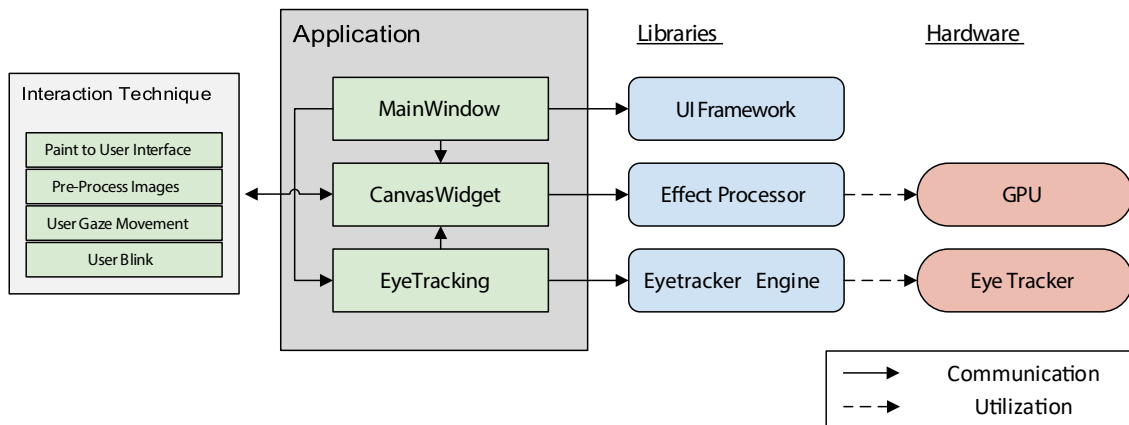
Application

Libraries

Hardware

Interaction Technique

Paint to User Interface

Pre-Process Images

User Gaze Movement

User Blink

MainWindow

CanvasWidget

EyeTracking

UI Framework

Effect Processor

Eyetracker Engine

GPU

Eye Tracker

Communication

Utilization